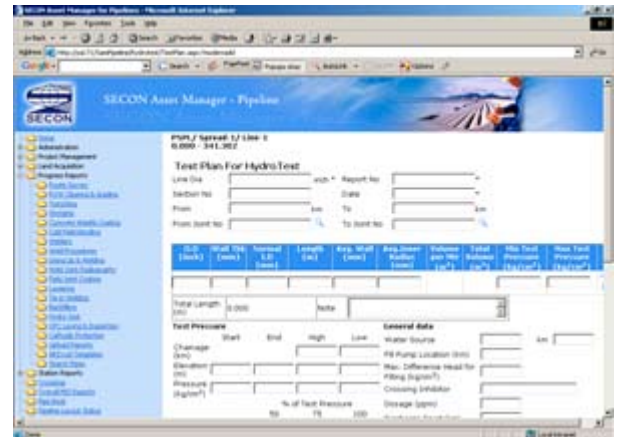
SECON Asset Manager for Pipelines - Microsoft Internet Explorer

SECON

SECON Asset Manager - Pipeline

Administration
Project Management
Land Acquisition
Progress Reports
Station Reports

PSPL/ Spread 1/ Line 1
0.000 - 341.302

Test Plan For HydroTest

Line Dia
inch
Report No
Section No
Date
From
km
To
km
From Joint No
To Joint No

| O.D (inch) | Wall Thk (mm) | Internal I.D (mm) | Length (m) | Avg. Wall (mm) | Avg.Inner Radius (mm) | Volume per Mtr ($m^3$) | Total Volume ($m^3$) | Min Test Pressure (kg/cm²) | Max Test Pressure (kg/cm²) |
|---|---|---|---|---|---|---|---|---|---|
| | | | | | | | | | |

Total Length (m)
0.000
Note

Test Pressure
Start
End
High
Low
Chainage (km)
Elevation (m)
Pressure (kg/cm²)
% of Test Pressure
90
75
100

General data
Water Source
km
Fill Pump Location (km)
Max. Difference Head for Filling (kg/cm²)
Crossing Inhibitor
Dosage (ppm)

Done
Local intranet